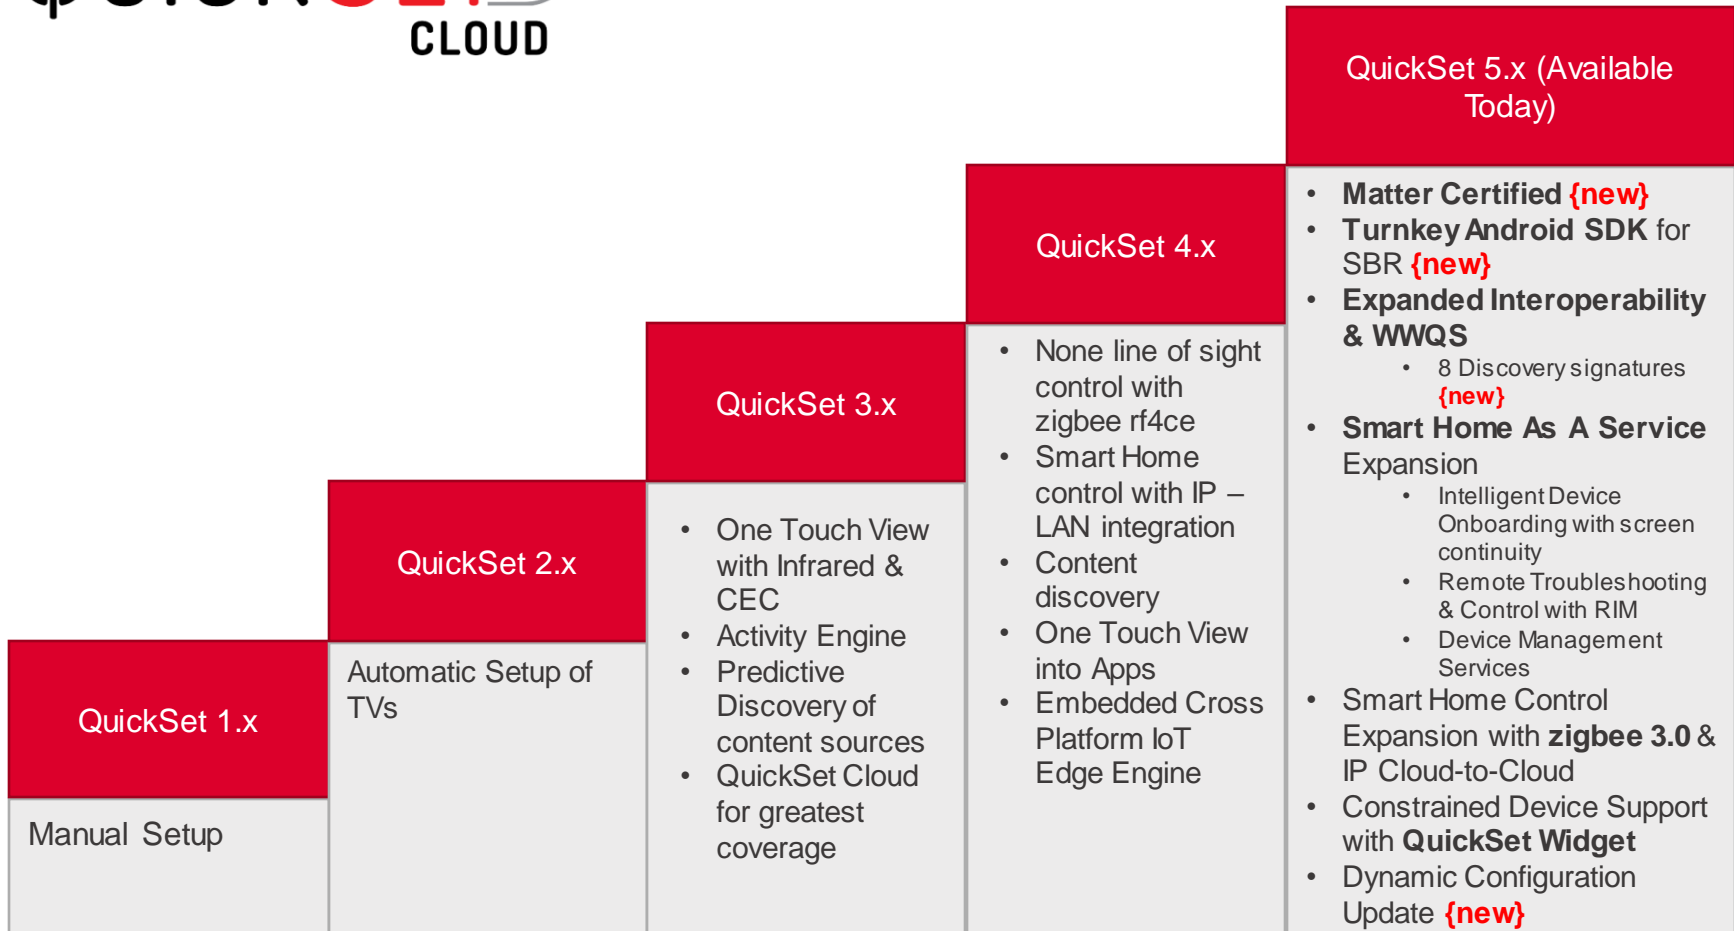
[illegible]
CLOUD

QuickSet 1.x

Manual Setup

QuickSet 2.x

Automatic Setup of TVs

QuickSet 3.x

- One Touch View with Infrared & CEC
- Activity Engine
- Predictive Discovery of content sources
- QuickSet Cloud for greatest coverage

QuickSet 4.x

- None line of sight control with zigbee rf4ce
- Smart Home control with IP – LAN integration
- Content discovery
- One Touch View into Apps
- Embedded Cross Platform IoT Edge Engine

QuickSet 5.x (Available Today)

- Matter Certified {new}
- Turnkey Android SDK for SBR {new}
- Expanded Interoperability & WWQS
  - 8 Discovery signatures {new}
- Smart Home As A Service Expansion
  - Intelligent Device Onboarding with screen continuity
  - Remote Troubleshooting & Control with RIM
  - Device Management Services
- Smart Home Control Expansion with zigbee 3.0 & IP Cloud-to-Cloud
- Constrained Device Support with QuickSet Widget
- Dynamic Configuration Update {new}